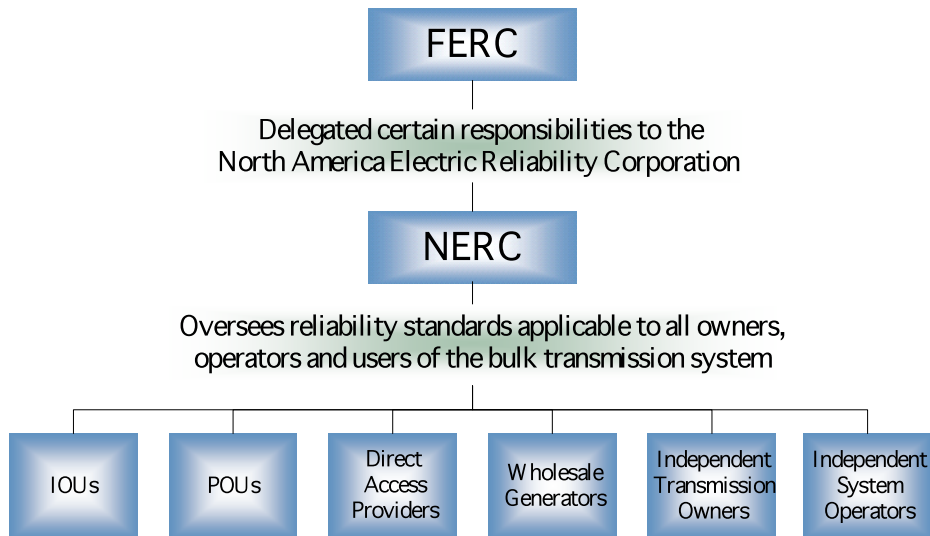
FERC

Delegated certain responsibilities to the North America Electric Reliability Corporation

NERC

Oversees reliability standards applicable to all owners, operators and users of the bulk transmission system

IOUs

POUs

Direct Access Providers

Wholesale Generators

Independent Transmission Owners

Independent System Operators